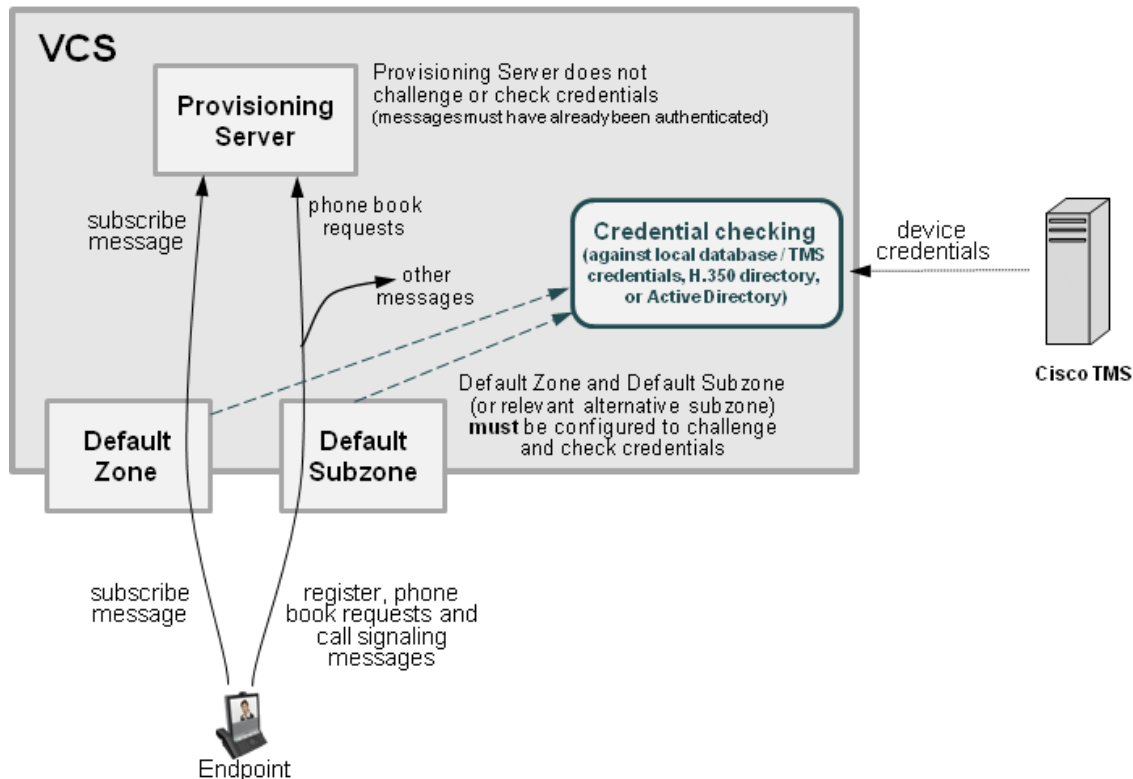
VCS

Provisioning Server

Provisioning Server does not challenge or check credentials (messages must have already been authenticated)

subscribe message

phone book requests

other messages

Credential checking (against local database / TMS credentials, H.350 directory, or Active Directory)

device credentials

Cisco TMS

Default Zone and Default Subzone (or relevant alternative subzone) **must** be configured to challenge and check credentials

Default Zone

Default Subzone

subscribe message

register, phone book requests and call signaling messages

Endpoint